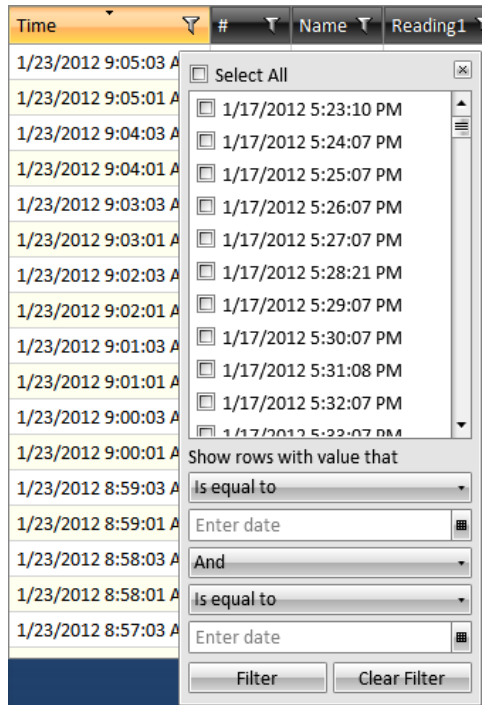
| Time | # | Name | Reading1 |
|---|---|---|---|
| 1/23/2012 9:05:03 A | | | |
| 1/23/2012 9:05:01 A | | | |
| 1/23/2012 9:04:03 A | | | |
| 1/23/2012 9:04:01 A | | | |
| 1/23/2012 9:03:03 A | | | |
| 1/23/2012 9:03:01 A | | | |
| 1/23/2012 9:02:03 A | | | |
| 1/23/2012 9:02:01 A | | | |
| 1/23/2012 9:01:03 A | | | |
| 1/23/2012 9:01:01 A | | | |
| 1/23/2012 9:00:03 A | | | |
| 1/23/2012 9:00:01 A | | | |
| 1/23/2012 8:59:03 A | | | |
| 1/23/2012 8:59:01 A | | | |
| 1/23/2012 8:58:03 A | | | |
| 1/23/2012 8:58:01 A | | | |
| 1/23/2012 8:57:03 A | | | |

Select All

1/17/2012 5:23:10 PM
1/17/2012 5:24:07 PM
1/17/2012 5:25:07 PM
1/17/2012 5:26:07 PM
1/17/2012 5:27:07 PM
1/17/2012 5:28:21 PM
1/17/2012 5:29:07 PM
1/17/2012 5:30:07 PM
1/17/2012 5:31:08 PM
1/17/2012 5:32:07 PM
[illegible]

Show rows with value that

Is equal to

Enter date

And

Is equal to

Enter date

Filter

Clear Filter